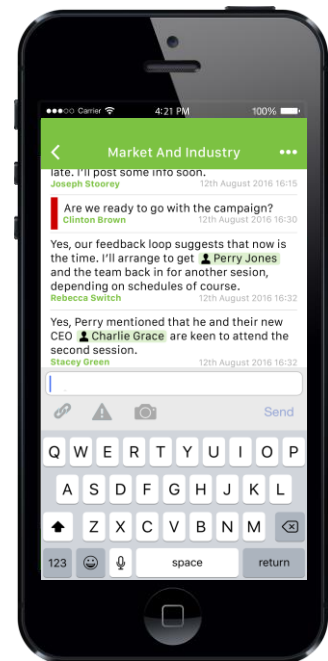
●●●○○ Carrier 4:21 PM 100%

Market And Industry

late. I'll post some info soon.
Joseph Stoorey 12th August 2016 16:15

Are we ready to go with the campaign?
Clinton Brown 12th August 2016 16:30

Yes, our feedback loop suggests that now is the time. I'll arrange to get Perry Jones and the team back in for another sesion, depending on schedules of course.
Rebecca Switch 12th August 2016 16:32

Yes, Perry mentioned that he and their new CEO Charlie Grace are keen to attend the second session.
Stacey Green 12th August 2016 16:32

Send

Q W E R T Y U I O P
A S D F G H J K L
Z X C V B N M
123 space return